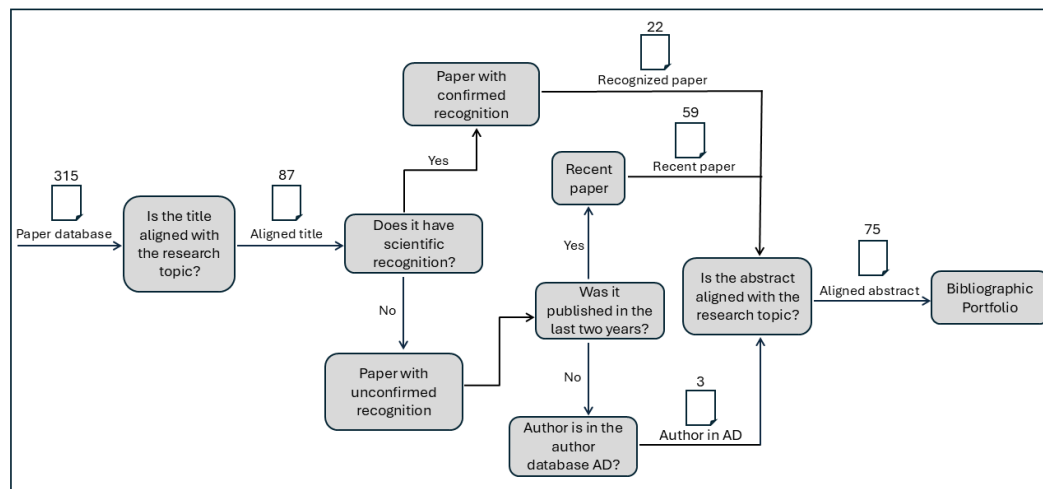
315
Paper database

Is the title aligned with the research topic?

87
Aligned title

Does it have scientific recognition?

Yes

Paper with confirmed recognition

22
Recognized paper

No

Paper with unconfirmed recognition

Was it published in the last two years?

Yes

Recent paper

59
Recent paper

No

Author is in the author database AD?

3
Author in AD

Is the abstract aligned with the research topic?

75
Aligned abstract

Bibliographic Portfolio